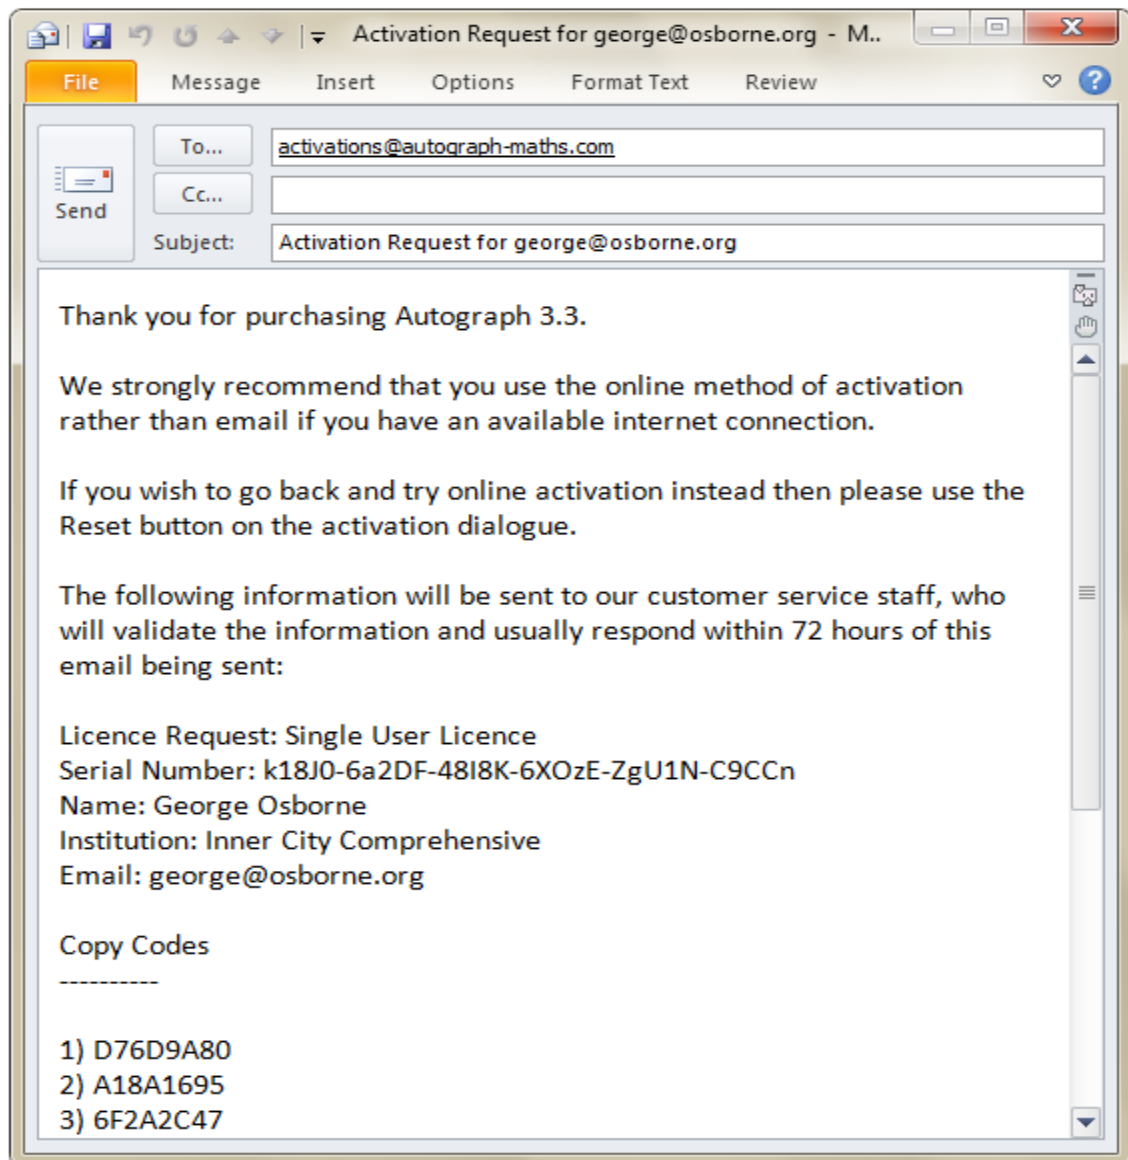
Activation Request for george@osborne.org - M..

File Message Insert Options Format Text Review

Send

To...
activations@autograph-maths.com

Cc...

Subject: Activation Request for george@osborne.org

Thank you for purchasing Autograph 3.3.

We strongly recommend that you use the online method of activation rather than email if you have an available internet connection.

If you wish to go back and try online activation instead then please use the Reset button on the activation dialogue.

The following information will be sent to our customer service staff, who will validate the information and usually respond within 72 hours of this email being sent:

Licence Request: Single User Licence
Serial Number: k18J0-6a2DF-48I8K-6XOzE-ZgU1N-C9CCn
Name: George Osborne
Institution: Inner City Comprehensive
Email: george@osborne.org

Copy Codes
----------

1) D76D9A80
2) A18A1695
3) 6F2A2C47